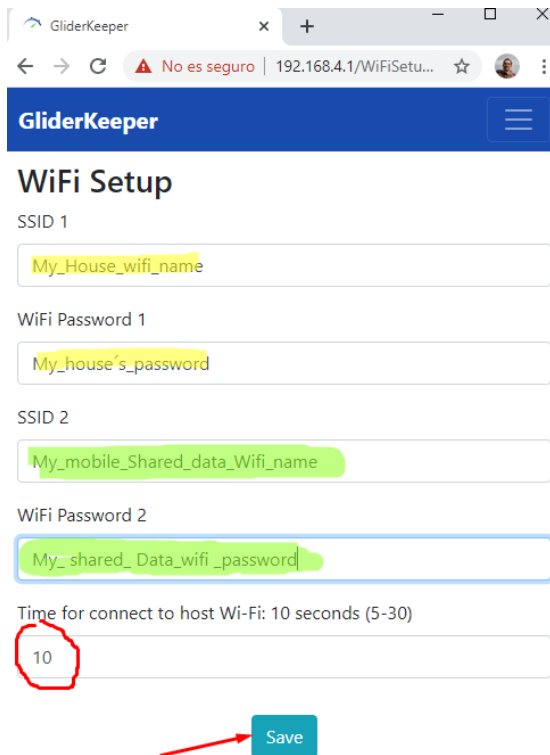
GliderKeeper ×
+
No es seguro | 192.168.4.1/WiFiSetu...

GliderKeeper

WiFi Setup

SSID 1

My_House_wifi_name

WiFi Password 1

My_house´s_password

SSID 2

My_mobile_Shared_data_Wifi_name

WiFi Password 2

My_ shared_ Data_wifi _password

Time for connect to host Wi-Fi: 10 seconds (5-30)

10

Save